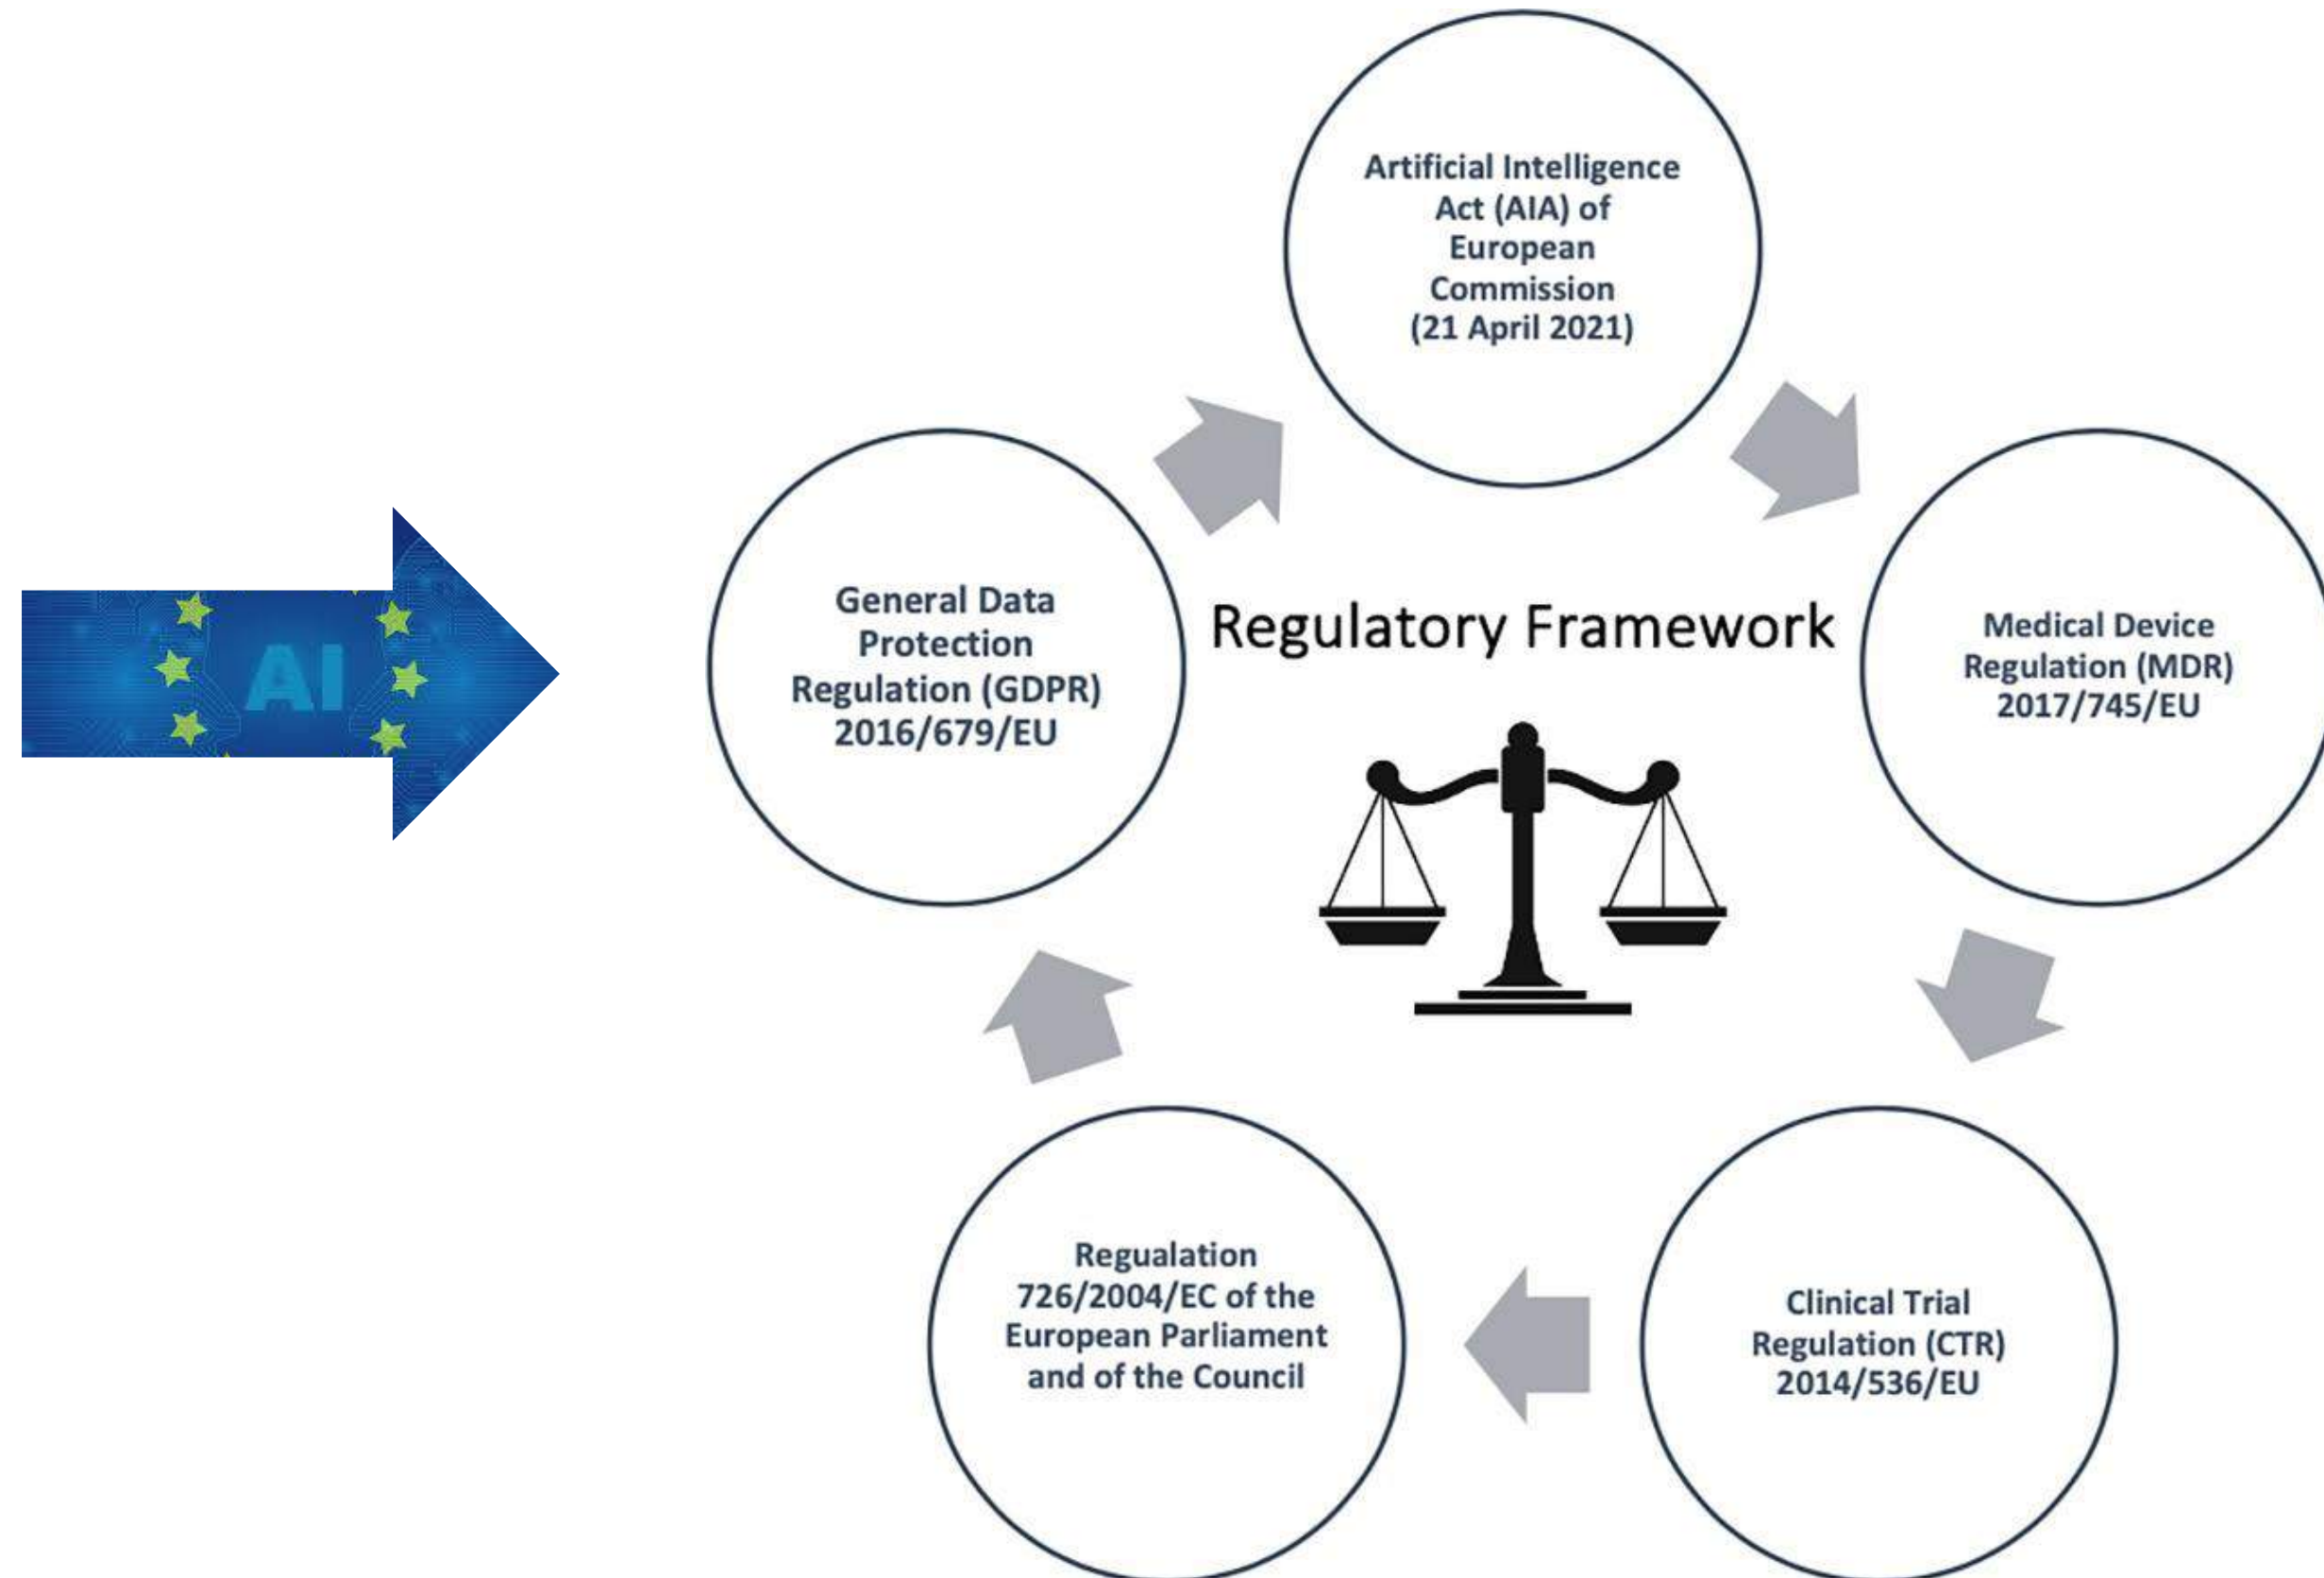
AI

Artificial Intelligence Act (AIA) of European Commission (21 April 2021)

General Data Protection Regulation (GDPR) 2016/679/EU

Regulatory Framework

Medical Device Regulation (MDR) 2017/745/EU

Regualation 726/2004/EC of the European Parliament and of the Council

Clinical Trial Regulation (CTR) 2014/536/EU